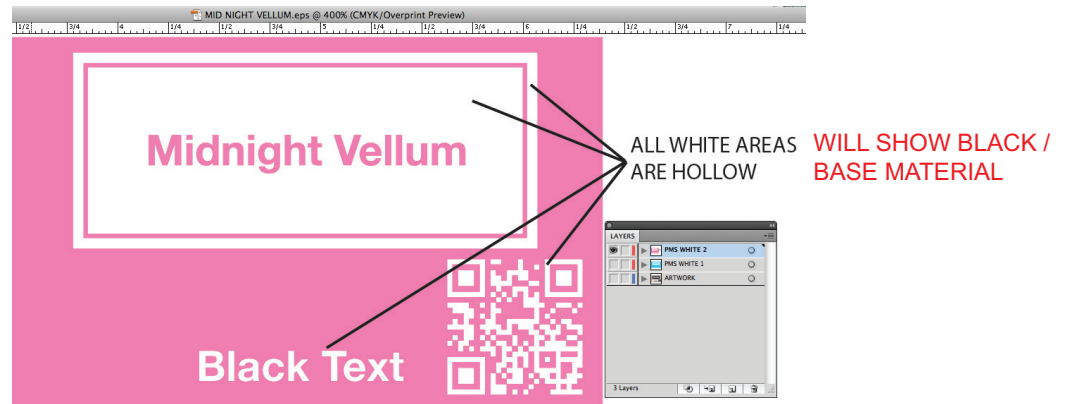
MID NIGHT VELLUM.eps @ 400% (CMYK/Overprint Preview)

1/2 3/4 4 1/4 1/2 3/4 5 1/4 1/2 3/4 6 1/4 1/2 3/4 7 1/4

Midnight Vellum

ALL WHITE AREAS ARE HOLLOW

WILL SHOW BLACK / BASE MATERIAL

Black Text

LAYERS

PMS WHITE 2

PMS WHITE 1

ARTWORK

3 Layers